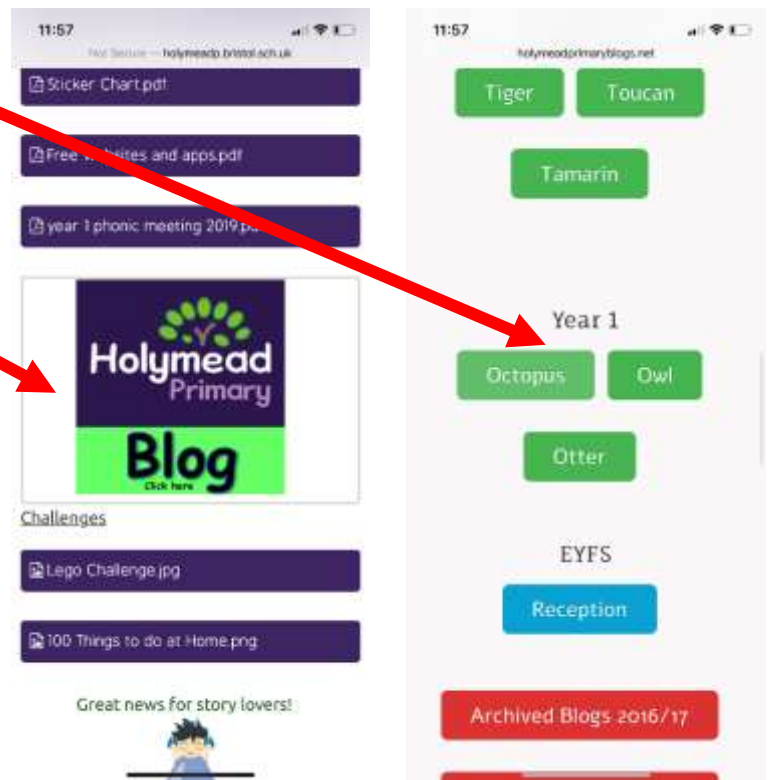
11:57

Not Secure — holymeadp.bristol.sch.uk

Sticker Chart.pdf

Free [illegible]sites and apps.pdf

year 1 phonic meeting 2019.p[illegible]

Holymead Primary

Blog

Click here

Challenges

Lego Challenge.jpg

100 Things to do at Home.png

Great news for story lovers!

11:57

holymeadprimaryblogs.net

Tiger

Toucan

Tamarin

Year 1

Octopus

Owl

Otter

EYFS

Reception

Archived Blogs 2016/17